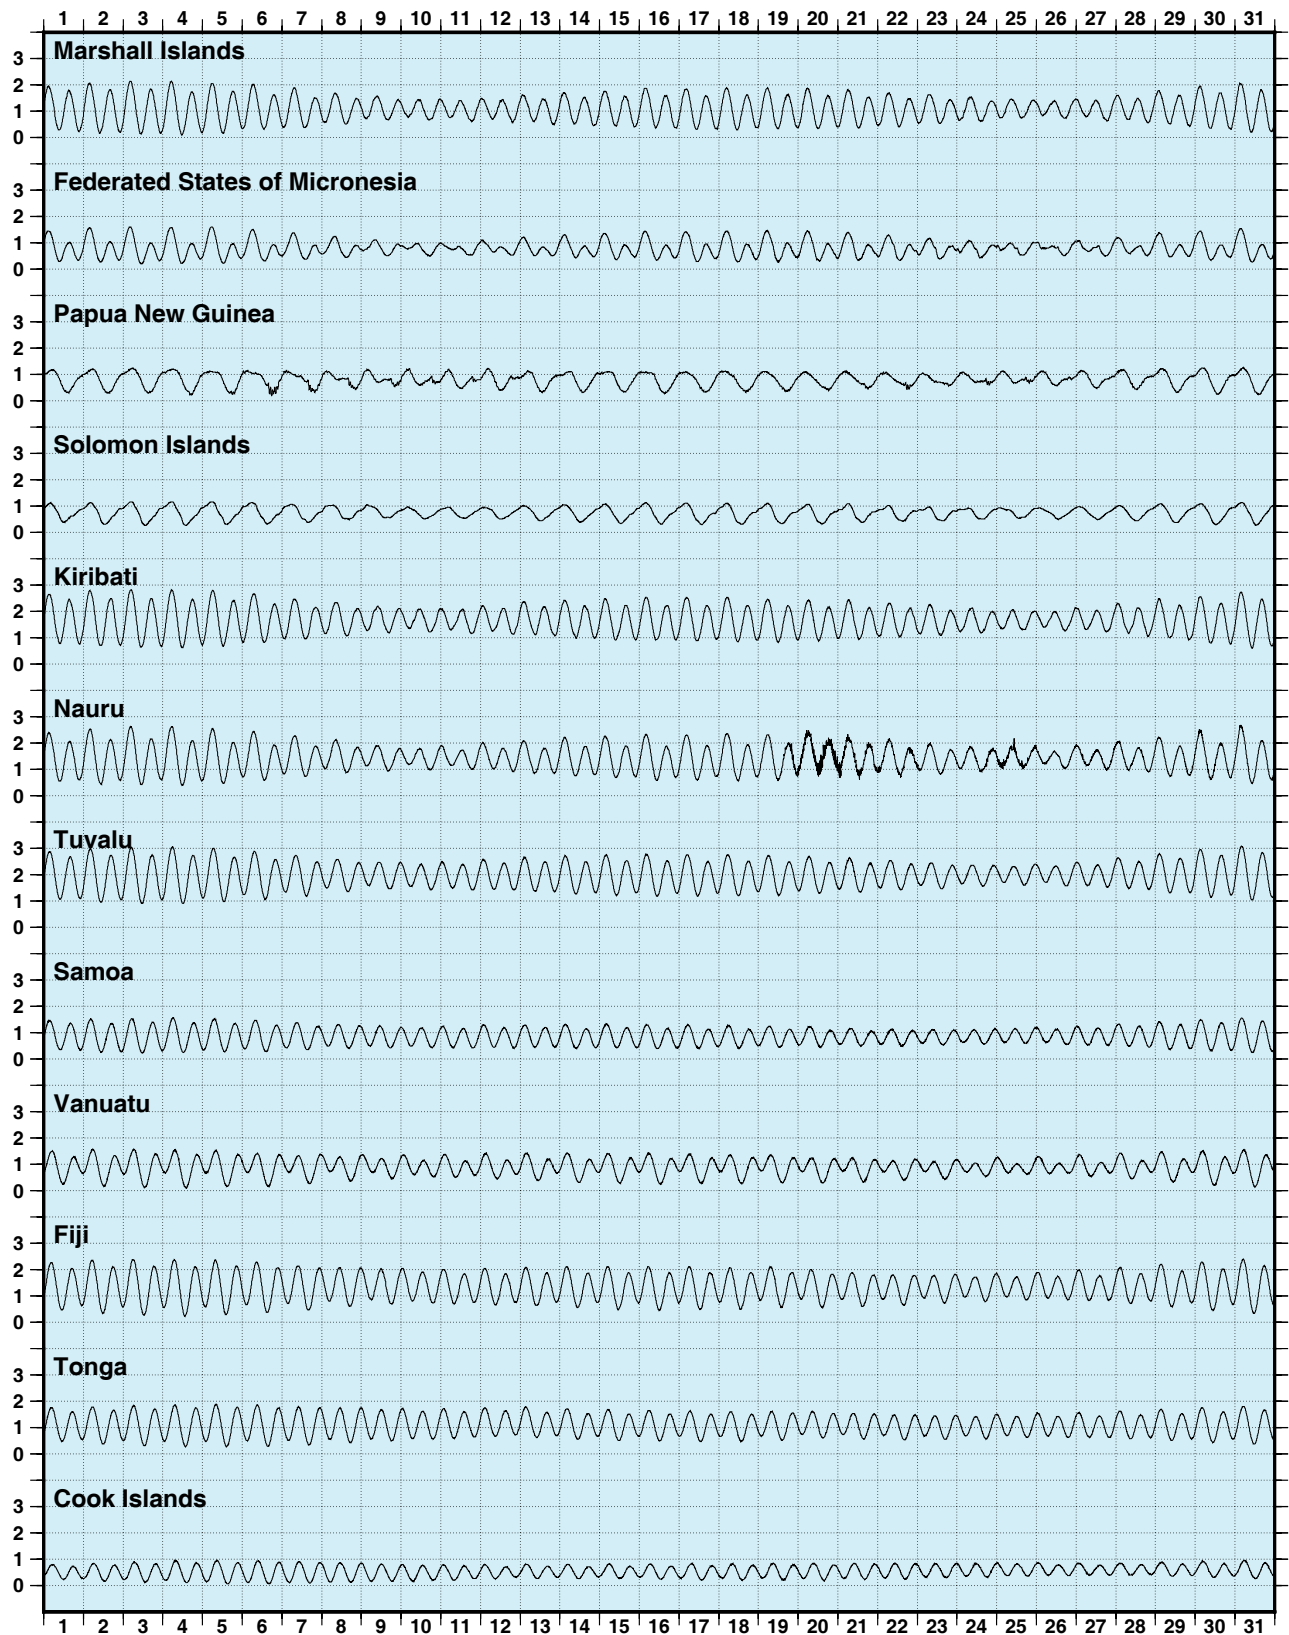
1 2 3 4 5 6 7 8 9 10 11 12 13 14 15 16 17 18 19 20 21 22 23 24 25 26 27 28 29 30 31

Marshall Islands
3
2
1
0

Federated States of Micronesia
3
2
1
0

Papua New Guinea
3
2
1
0

Solomon Islands
3
2
1
0

Kiribati
3
2
1
0

Nauru
3
2
1
0

Tuvalu
3
2
1
0

Samoa
3
2
1
0

Vanuatu
3
2
1
0

Fiji
3
2
1
0

Tonga
3
2
1
0

Cook Islands
3
2
1
0

1 2 3 4 5 6 7 8 9 10 11 12 13 14 15 16 17 18 19 20 21 22 23 24 25 26 27 28 29 30 31